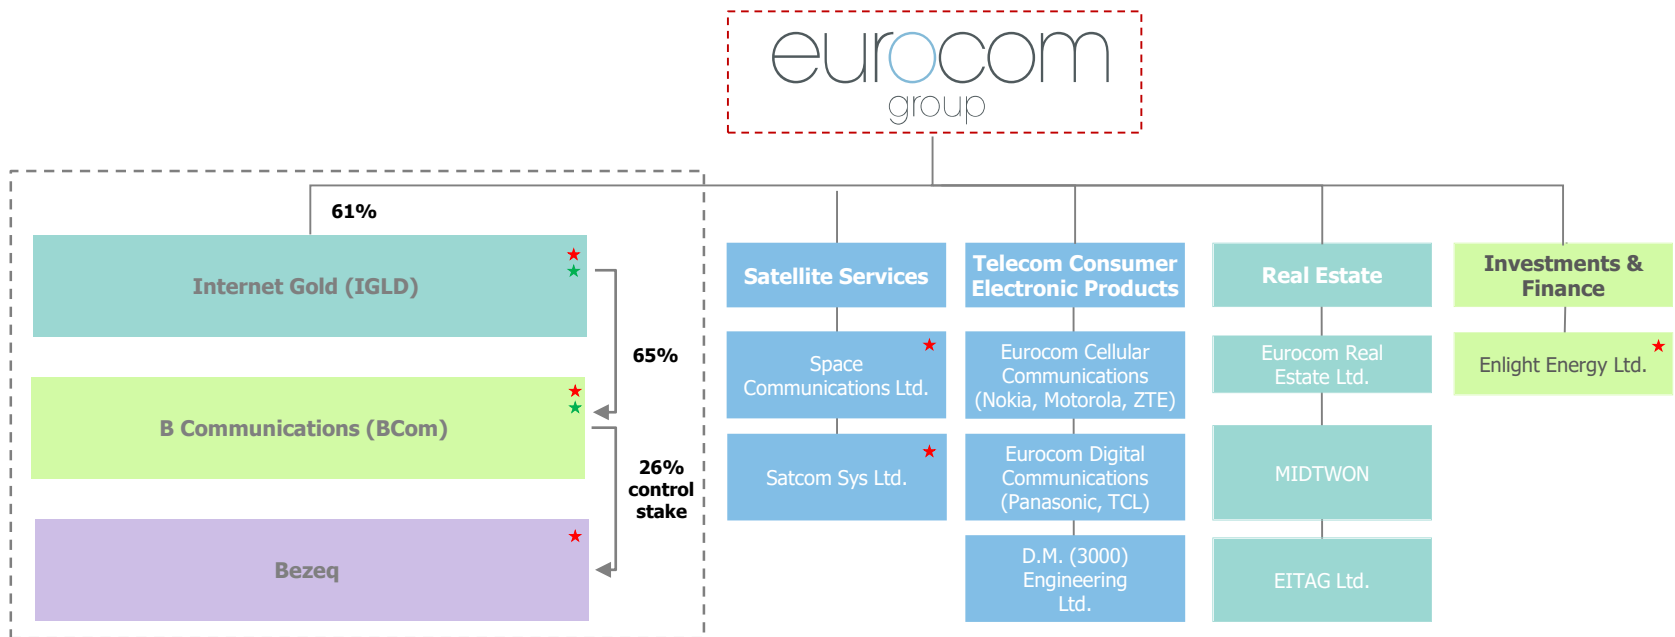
eurocom
group

61%

Internet Gold (IGLD)

65%

B Communications (BCom)

26%
control
stake

Bezeq

Satellite Services

Space Communications Ltd.

Satcom Sys Ltd.

Telecom Consumer Electronic Products

Eurocom Cellular Communications (Nokia, Motorola, ZTE)

Eurocom Digital Communications (Panasonic, TCL)

D.M. (3000) Engineering Ltd.

Real Estate

Eurocom Real Estate Ltd.

MIDTWON

EITAG Ltd.

Investments & Finance

Enlight Energy Ltd.